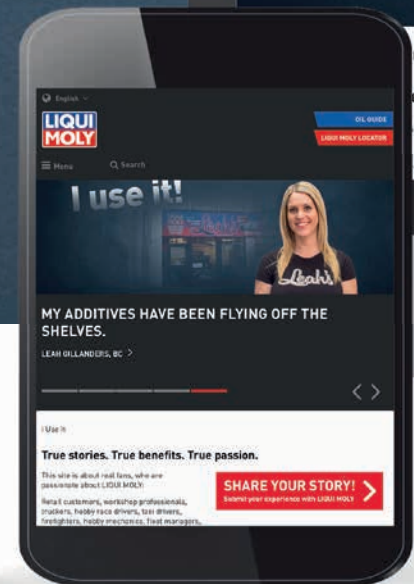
English

LIQUI MOLY

OIL GUIDE

LIQUI MOLY LOCATOR

Menu

Search

I use it!

Leah's

MY ADDITIVES HAVE BEEN FLYING OFF THE SHELVES.

LEAH GILLANDERS, BC >

I Use It

True stories. True benefits. True passion.

This site is about real fans, who are passionate about LIQUI MOLY.

Retail customers, workshop professionals, truckers, hobby race drivers, taxi drivers, firefighters, hobby mechanics, fleet managers,

SHARE YOUR STORY!

Submit your experience with LIQUI MOLY